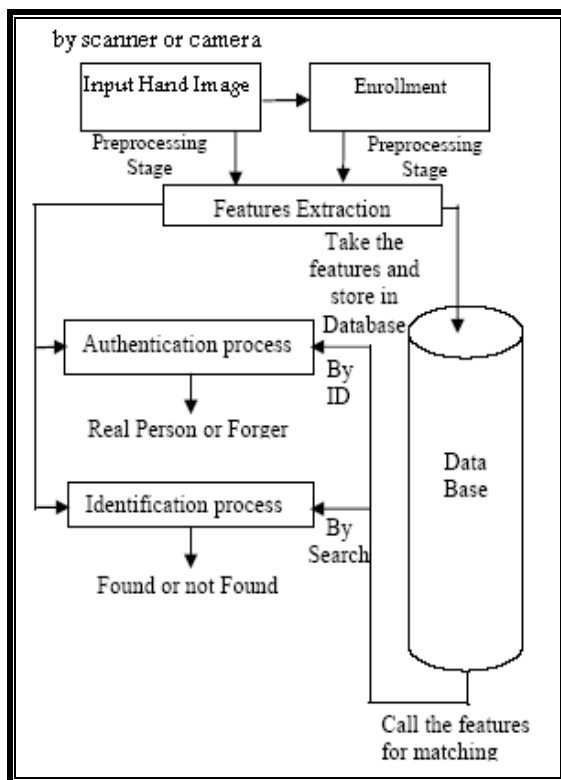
by scanner or camera

Input Hand Image

Enrollment

Preprocessing Stage

Preprocessing Stage

Features Extraction

Take the features and store in Database

Authentication process

By ID

Real Person or Forger

Data Base

Identification process

By Search

Found or not Found

Call the features for matching